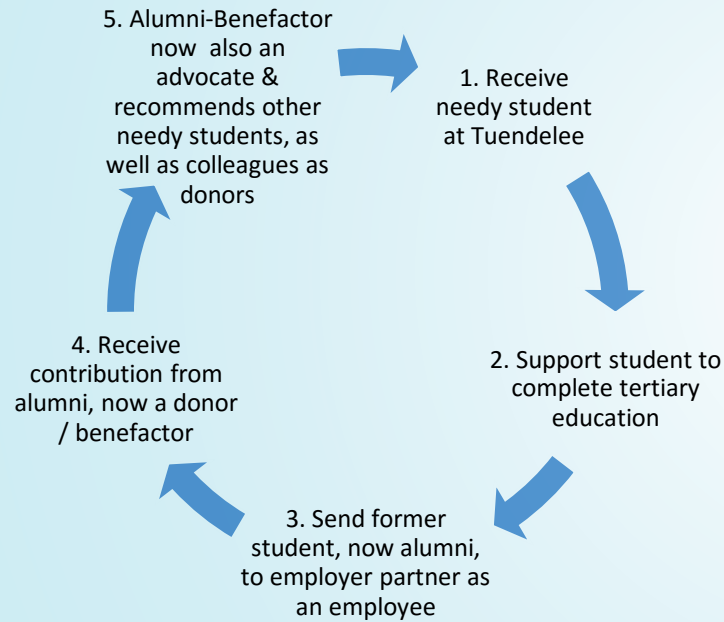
1. Receive needy student at Tuendelee

2. Support student to complete tertiary education

3. Send former student, now alumni, to employer partner as an employee

4. Receive contribution from alumni, now a donor / benefactor

5. Alumni-Benefactor now also an advocate & recommends other needy students, as well as colleagues as donors